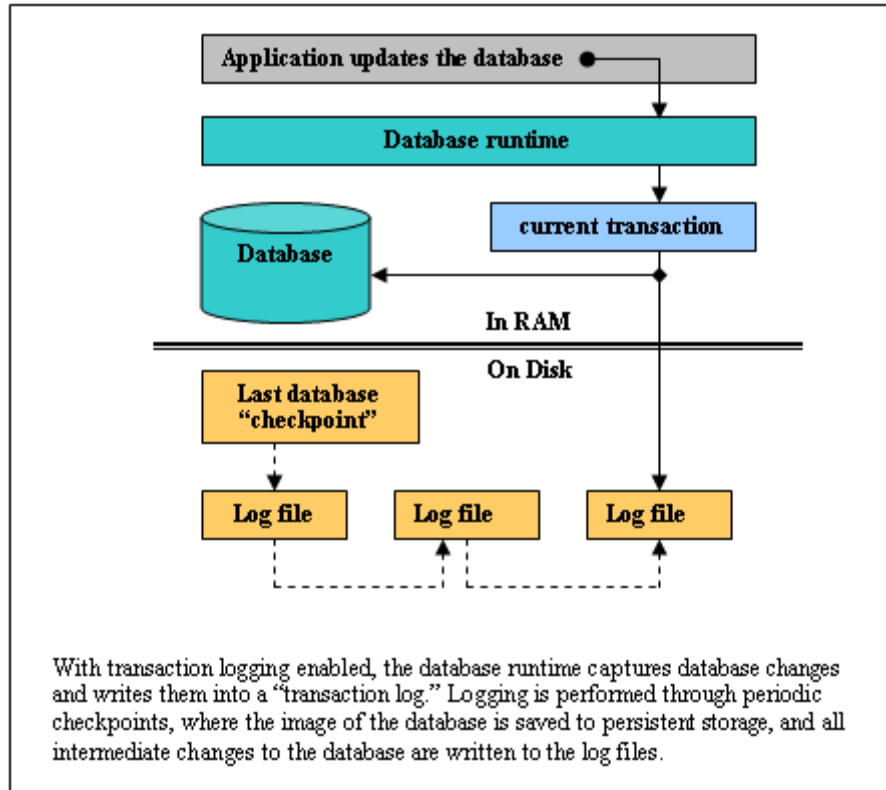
Application updates the database

Database runtime

current transaction

Database

In RAM

On Disk

Last database "checkpoint"

Log file

Log file

Log file

With transaction logging enabled, the database runtime captures database changes and writes them into a "transaction log." Logging is performed through periodic checkpoints, where the image of the database is saved to persistent storage, and all intermediate changes to the database are written to the log files.